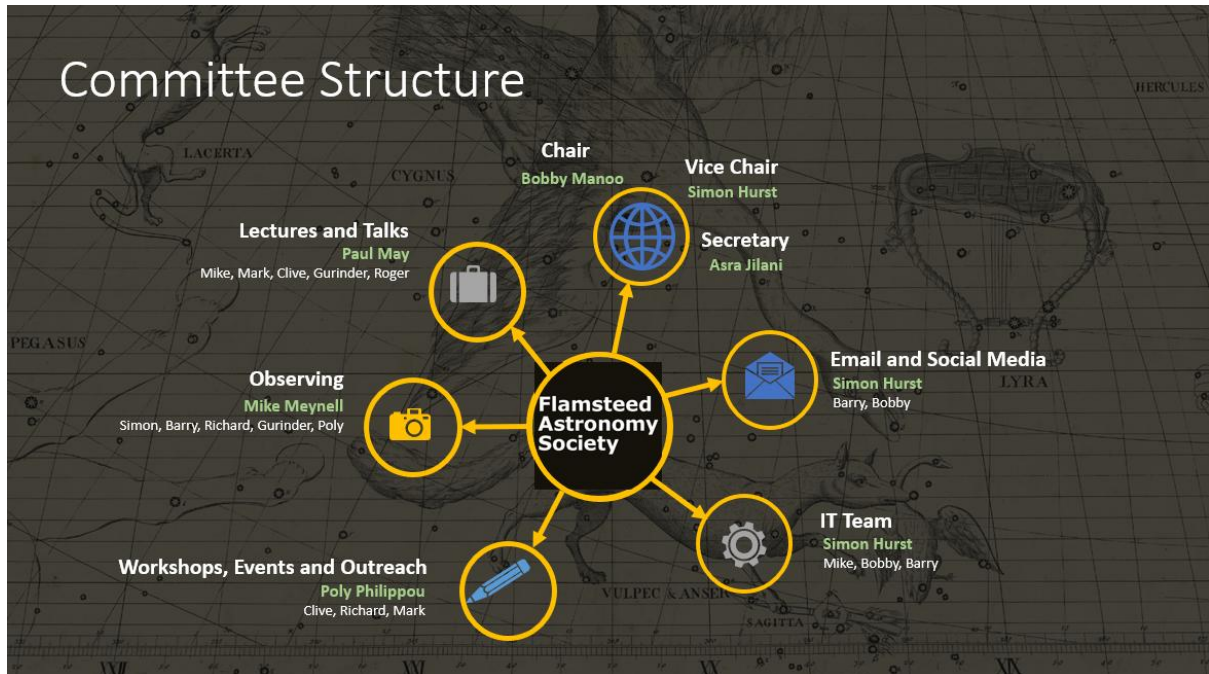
Committee Structure

HERCULES

LACERTA

CYGNUS

Chair
Bobby Manoo

Vice Chair
Simon Hurst

Secretary
Asra Jilani

Lectures and Talks
Paul May
Mike, Mark, Clive, Gurinder, Roger

PEGASUS

Email and Social Media
Simon Hurst
Barry, Bobby

LYRA

Observing
Mike Meynell
Simon, Barry, Richard, Gurinder, Poly

Flamsteed Astronomy Society

IT Team
Simon Hurst
Mike, Bobby, Barry

Workshops, Events and Outreach
Poly Philippou
Clive, Richard, Mark

VULPEC & ANSER

SAGITTA